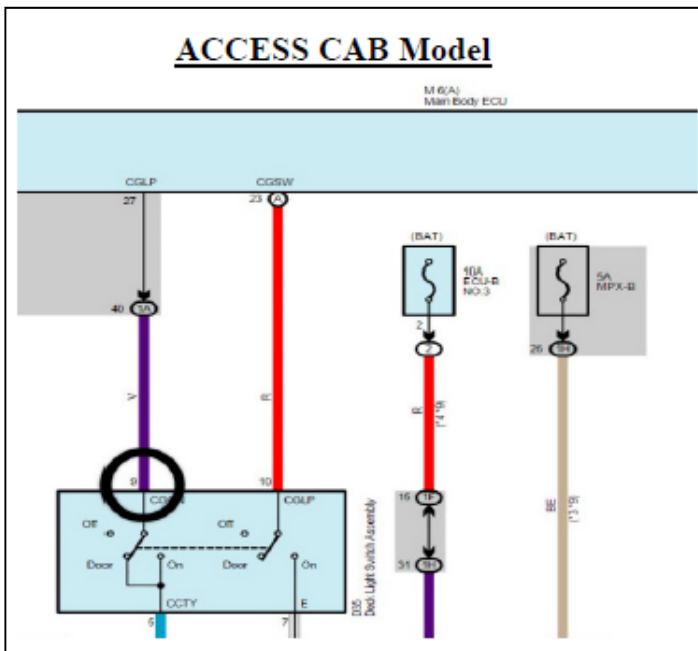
ACCESS CAB Model

M 6(A)
Main Body ECU

CGLP
27

CGSW
23 A

(BAT)
10A
ECU-B
NO.3

(BAT)
5A
MPX-B

40 1A

2
2

26 3H

V

R

R
(*1,*4)

BE
(*1,*3)

9
CG

10
CGLP

Off
Off

Door
On
Door
On

CCTY
E

16 1F

31 3H

6
7

D35
Deck Light Switch Assembly